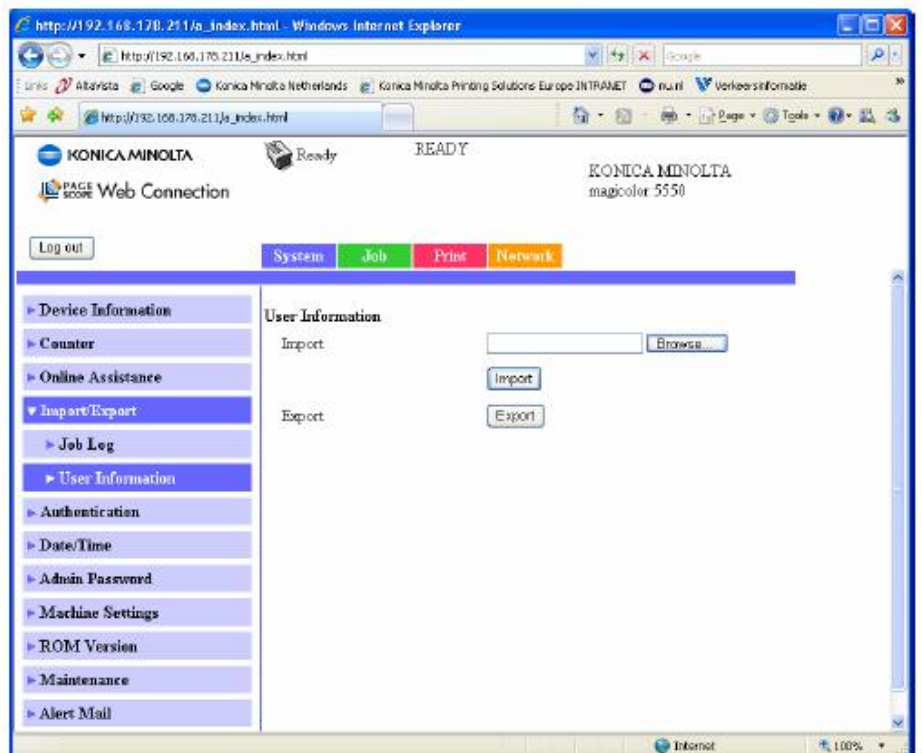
http://192.168.178.211/a_index.html - Windows Internet Explorer

http://192.168.178.211/a_index.html

Google

Links Altavista Google Konica Minolta Netherlands Konica Minolta Printing Solutions Europe INTRANET nu.nl Verkeersinformatie

http://192.168.178.211/a_index.html

Page Tools

KONICA MINOLTA

PAGE SCOPE Web Connection

Ready

READY

KONICA MINOLTA
magicolor 5550

Log out

System Job Print Network

Device Information

Counter

Online Assistance

Import/Export

Job Log

User Information

Authentication

Date/Time

Admin Password

Machine Settings

ROM Version

Maintenance

Alert Mail

User Information

Import

Browse...

Import

Export

Export

Internet

100%